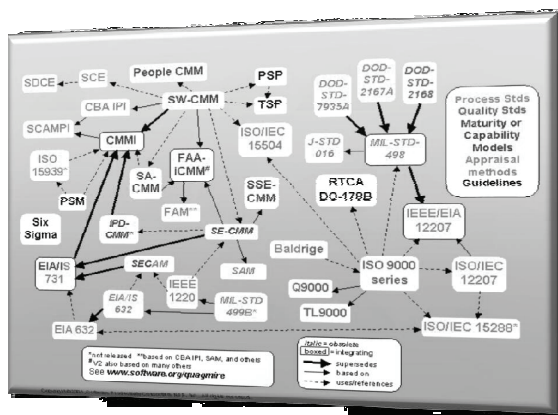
SDCE
SCE
People CMM
PSP
TSP
SW-CMM
CBA IPI
SCAMPI
CMMI
ISO 15939*
PSM
SA-CMM
FAA-iCMM#
FAM**
ISO/IEC 15504
SSE-CMM
DOD-STD-7935A
DOD-STD-2167A
DOD-STD-2168
J-STD 016
MIL-STD-498
Process Stds
Quality Stds
Maturity or Capability Models
Appraisal methods
Guidelines
RTCA DO-178B
Six Sigma
IPD-CMM*
SE-CMM
EIA/IS 731
SECAM
SAM
IEEE 1220
MIL-STD 499B*
EIA/IS 632
EIA 632
Baldrige
ISO 9000 series
IEEE/EIA 12207
ISO/IEC 12207
Q9000
TL9000
ISO/IEC 15288*
*not released **based on CBA IPI, SAM, and others #V2 also based on many others
See www.software.org/quagmire
italic = obsolete
boxed = integrating
supersedes
based on
uses/references
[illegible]